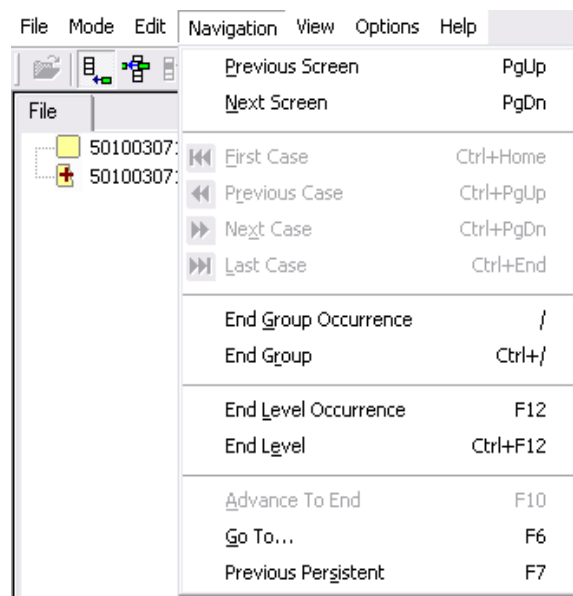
File Mode Edit Navigation View Options Help

File

50100307
50100307

| | |
|---|---|
| Previous Screen | PgUp |
| Next Screen | PgDn |
| First Case | Ctrl+Home |
| Previous Case | Ctrl+PgUp |
| Next Case | Ctrl+PgDn |
| Last Case | Ctrl+End |
| End Group Occurrence | / |
| End Group | Ctrl+/ |
| End Level Occurrence | F12 |
| End Level | Ctrl+F12 |
| Advance To End | F10 |
| Go To... | F6 |
| Previous Persistent | F7 |